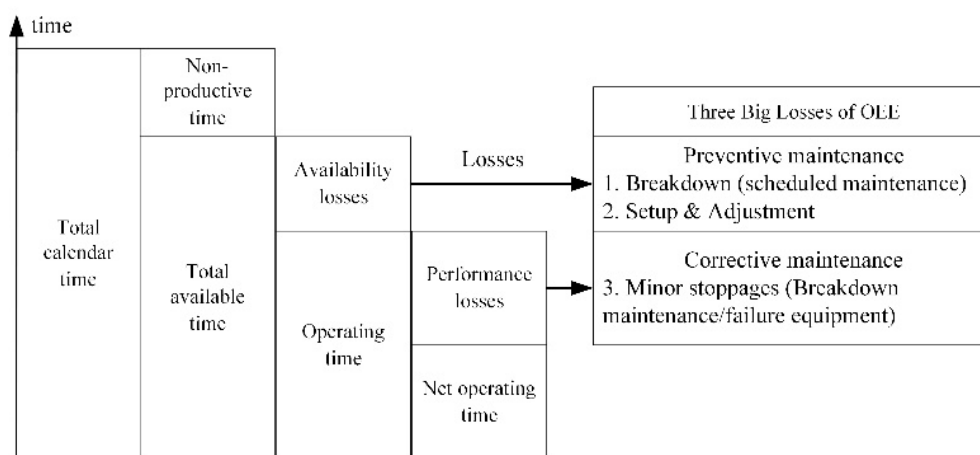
time

Total calendar time

Non-productive time

Total available time

Availability losses

Operating time

Performance losses

Net operating time

Losses

| Three Big Losses of OEE |
|---|
| Preventive maintenance<br>1. Breakdown (scheduled maintenance)<br>2. Setup & Adjustment |
| Corrective maintenance<br>3. Minor stoppages (Breakdown maintenance/failure equipment) |